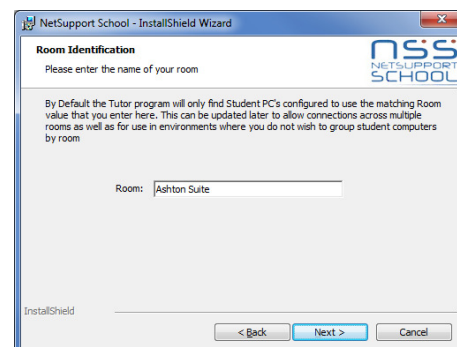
NetSupport School - InstallShield Wizard

Room Identification

Please enter the name of your room

NSS NETSUPPORT SCHOOL

By Default the Tutor program will only find Student PC's configured to use the matching Room value that you enter here. This can be updated later to allow connections across multiple rooms as well as for use in environments where you do not wish to group student computers by room

Room: Ashton Suite

InstallShield

< Back

Next >

Cancel